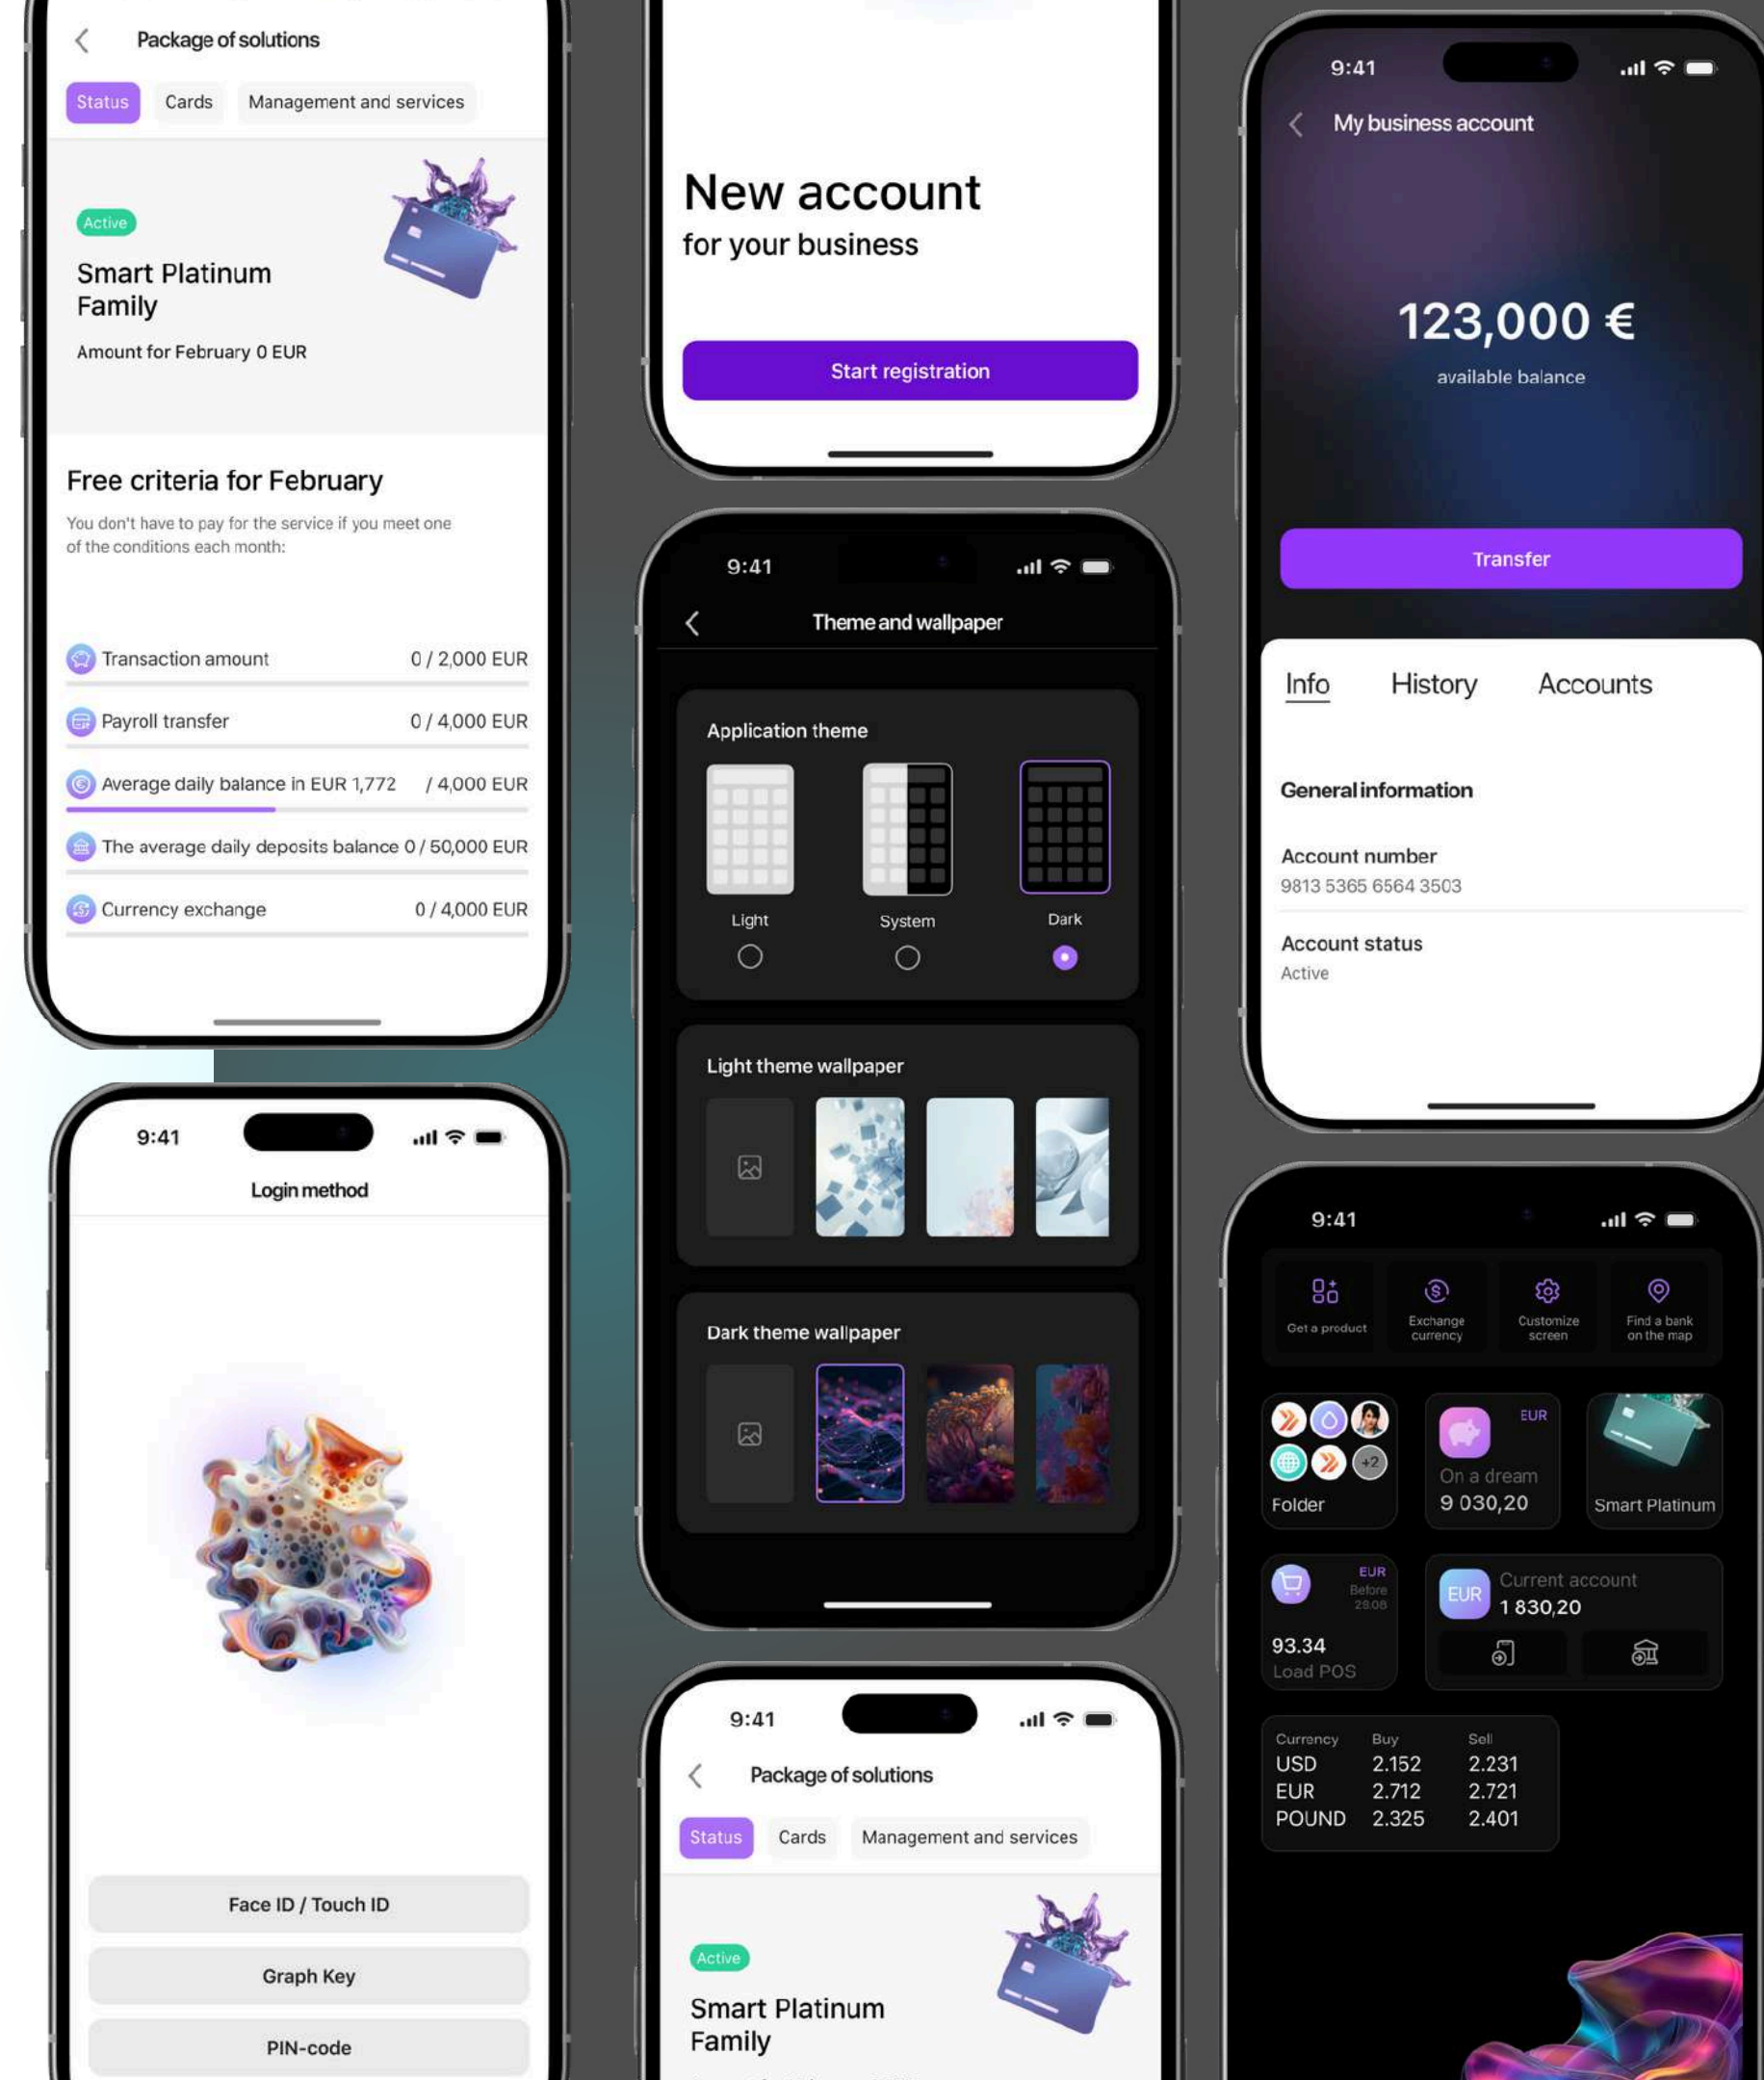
Package of solutions

Status Cards Management and services

Active

Smart Platinum Family

Amount for February 0 EUR

Free criteria for February

You don't have to pay for the service if you meet one of the conditions each month:

Transaction amount 0 / 2,000 EUR

Payroll transfer 0 / 4,000 EUR

Average daily balance in EUR 1,772 / 4,000 EUR

The average daily deposits balance 0 / 50,000 EUR

Currency exchange 0 / 4,000 EUR

9:41

Login method

Face ID / Touch ID

Graph Key

PIN-code

New account

for your business

Start registration

9:41

Theme and wallpaper

Application theme

Light System Dark

Light theme wallpaper

Dark theme wallpaper

9:41

Package of solutions

Status Cards Management and services

Active

Smart Platinum Family

9:41

My business account

123,000 €

available balance

Transfer

Info History Accounts

General information

Account number

9813 5365 6564 3503

Account status

Active

9:41

Get a product Exchange currency Customize screen Find a bank on the map

+2

Folder

EUR

On a dream

9 030,20

Smart Platinum

EUR Before 28.08

93.34

Load POS

EUR Current account

1 830,20

| Currency | Buy | Sell |
|---|---|---|
| USD | 2.152 | 2.231 |
| EUR | 2.712 | 2.721 |
| POUND | 2.325 | 2.401 |